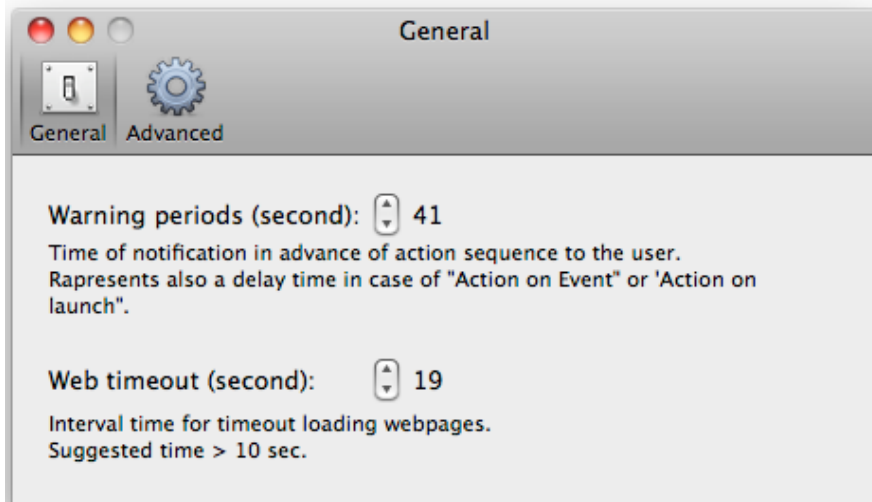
General

General Advanced

Warning periods (second): 41

Time of notification in advance of action sequence to the user. Rapresents also a delay time in case of "Action on Event" or 'Action on launch".

Web timeout (second): 19

Interval time for timeout loading webpages.
Suggested time > 10 sec.